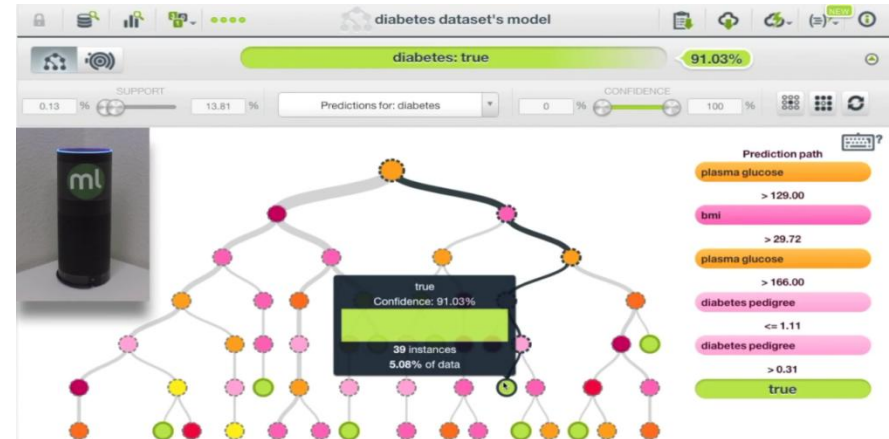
diabetes dataset's model

NEW

diabetes: true

91.03%

SUPPORT

0.13 %

13.81 %

Predictions for: diabetes

CONFIDENCE

0 %

100 %

ml

?

Prediction path

plasma glucose

> 129.00

bmi

> 29.72

plasma glucose

> 166.00

diabetes pedigree

<= 1.11

diabetes pedigree

> 0.31

true

true

Confidence: 91.03%

39 instances

5.08% of data